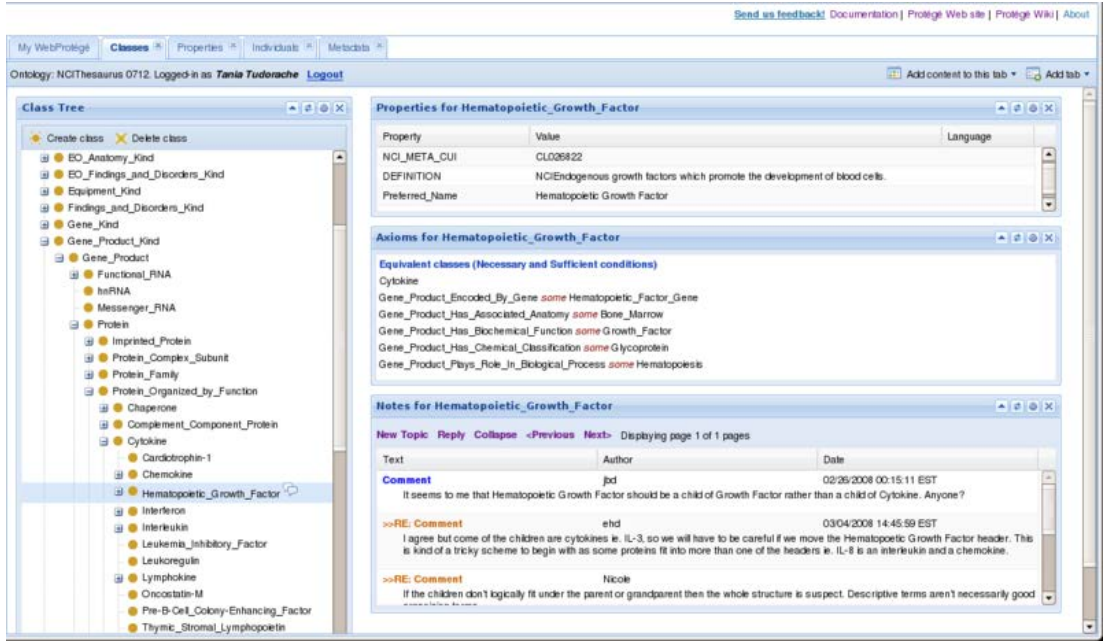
Send us feedback! Documentation | Protégé Web site | Protégé Wiki | About

My WebProtégé | Classes | Properties | Individuals | Metadata

Ontology: NCIThesaurus 0712. Logged-in as Tania Tudorache Logout

Add content to this tab ▾ Add tab ▾

Class Tree

Create class Delete class

EO_Anatomy_Kind
EO_Findings_and_Disorders_Kind
Equipment_Kind
Findings_and_Disorders_Kind
Gene_Kind
Gene_Product_Kind
Gene_Product
Functional_RNA
hnRNA
Messenger_RNA
Protein
Imprinted_Protein
Protein_Complex_Subunit
Protein_Family
Protein_Organized_by_Function
Chaperone
Complement_Component_Protein
Cytokine
Cardiotrophin-1
Chemokine
Hematopoietic_Growth_Factor
Interferon
Interleukin
Leukemia_Inhibitory_Factor
Leukoregulin
Lymphokine
Oncostatin-M
Pre-B-Cell_Colony-Enhancing_Factor
Thymic_Stromal_Lymphopoietin

Properties for Hematopoietic_Growth_Factor

| Property | Value | Language |
|---|---|---|
| NCI_META_CUI | CL026822 | |
| DEFINITION | NCIEndogenous growth factors which promote the development of blood cells. | |
| Preferred_Name | Hematopoietic Growth Factor | |

Axioms for Hematopoietic_Growth_Factor

Equivalent classes (Necessary and Sufficient conditions)
Cytokine
Gene_Product_Encoded_By_Gene some Hematopoietic_Factor_Gene
Gene_Product_Has_Associated_Anatomy some Bone_Marrow
Gene_Product_Has_Biochemical_Function some Growth_Factor
Gene_Product_Has_Chemical_Classification some Glycoprotein
Gene_Product_Plays_Role_In_Biological_Process some Hematopoiesis

Notes for Hematopoietic_Growth_Factor

New Topic Reply Collapse <Previous Next> Displaying page 1 of 1 pages

| Text | Author | Date |
|---|---|---|
| Comment It seems to me that Hematopoietic Growth Factor should be a child of Growth Factor rather than a child of Cytokine. Anyone? | jbd | 02/26/2008 00:15:11 EST |
| >>RE: Comment I agree but come of the children are cytokines ie. IL-3, so we will have to be careful if we move the Hematopoetic Growth Factor header. This is kind of a tricky scheme to begin with as some proteins fit into more than one of the headers ie. IL-8 is an interleukin and a chemokine. | ehd | 03/04/2008 14:45:59 EST |
| >>RE: Comment If the children don't logically fit under the parent or grandparent then the whole structure is suspect. Descriptive terms aren't necessarily good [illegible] | Nicole | |